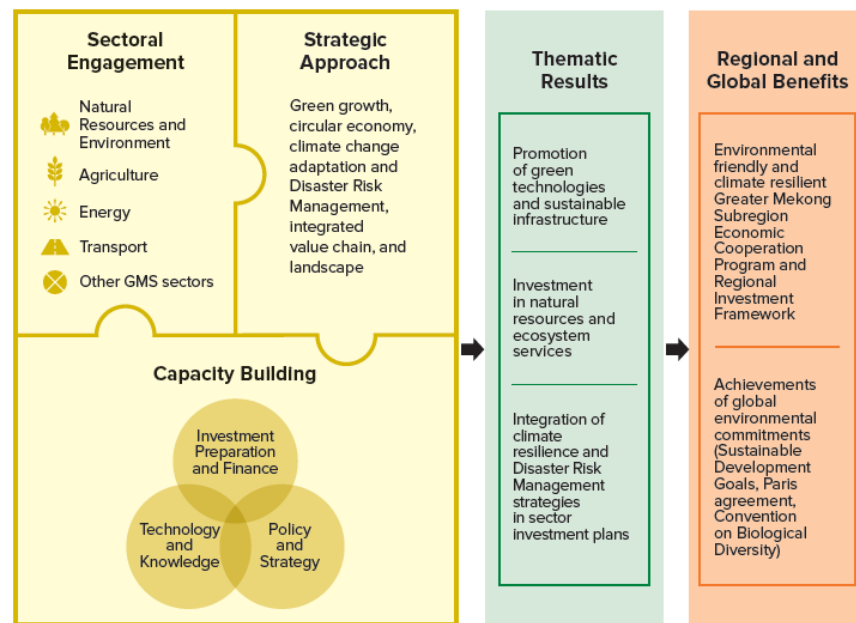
Sectoral Engagement

Natural Resources and Environment

Agriculture

Energy

Transport

Other GMS sectors

Strategic Approach

Green growth, circular economy, climate change adaptation and Disaster Risk Management, integrated value chain, and landscape

Capacity Building

Investment Preparation and Finance

Technology and Knowledge

Policy and Strategy

Thematic Results

Promotion of green technologies and sustainable infrastructure

Investment in natural resources and ecosystem services

Integration of climate resilience and Disaster Risk Management strategies in sector investment plans

Regional and Global Benefits

Environmental friendly and climate resilient Greater Mekong Subregion Economic Cooperation Program and Regional Investment Framework

Achievements of global environmental commitments (Sustainable Development Goals, Paris agreement, Convention on Biological Diversity)